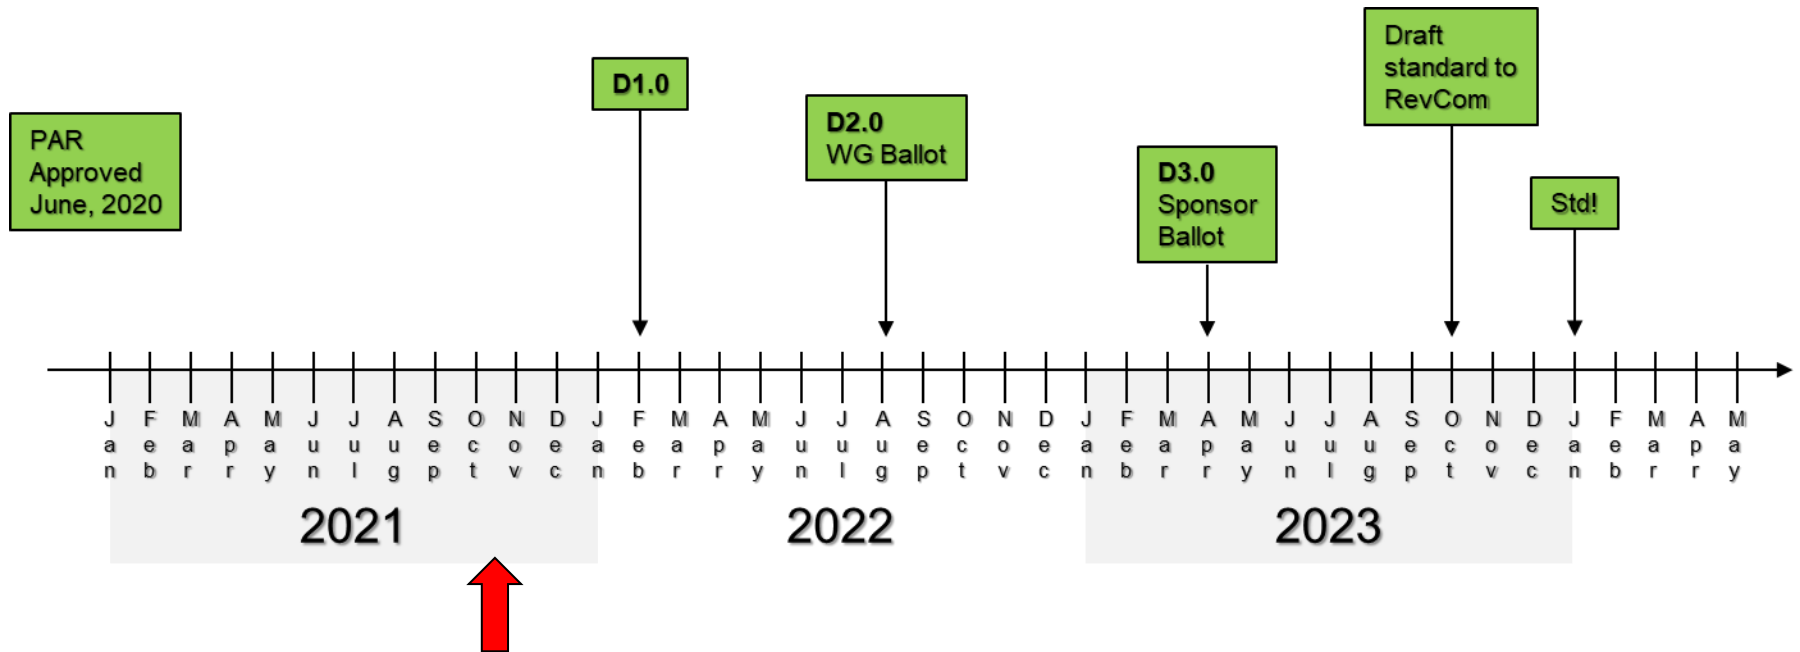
PAR Approved June, 2020

D1.0

D2.0
WG Ballot

D3.0
Sponsor Ballot

Draft standard to RevCom

Std!

Jan Feb Mar Apr May Jun Jul Aug Sep Oct Nov Dec Jan Feb Mar Apr May Jun Jul Aug Sep Oct Nov Dec Jan Feb Mar Apr May Jun Jul Aug Sep Oct Nov Dec Jan Feb Mar Apr May

2021

2022

2023